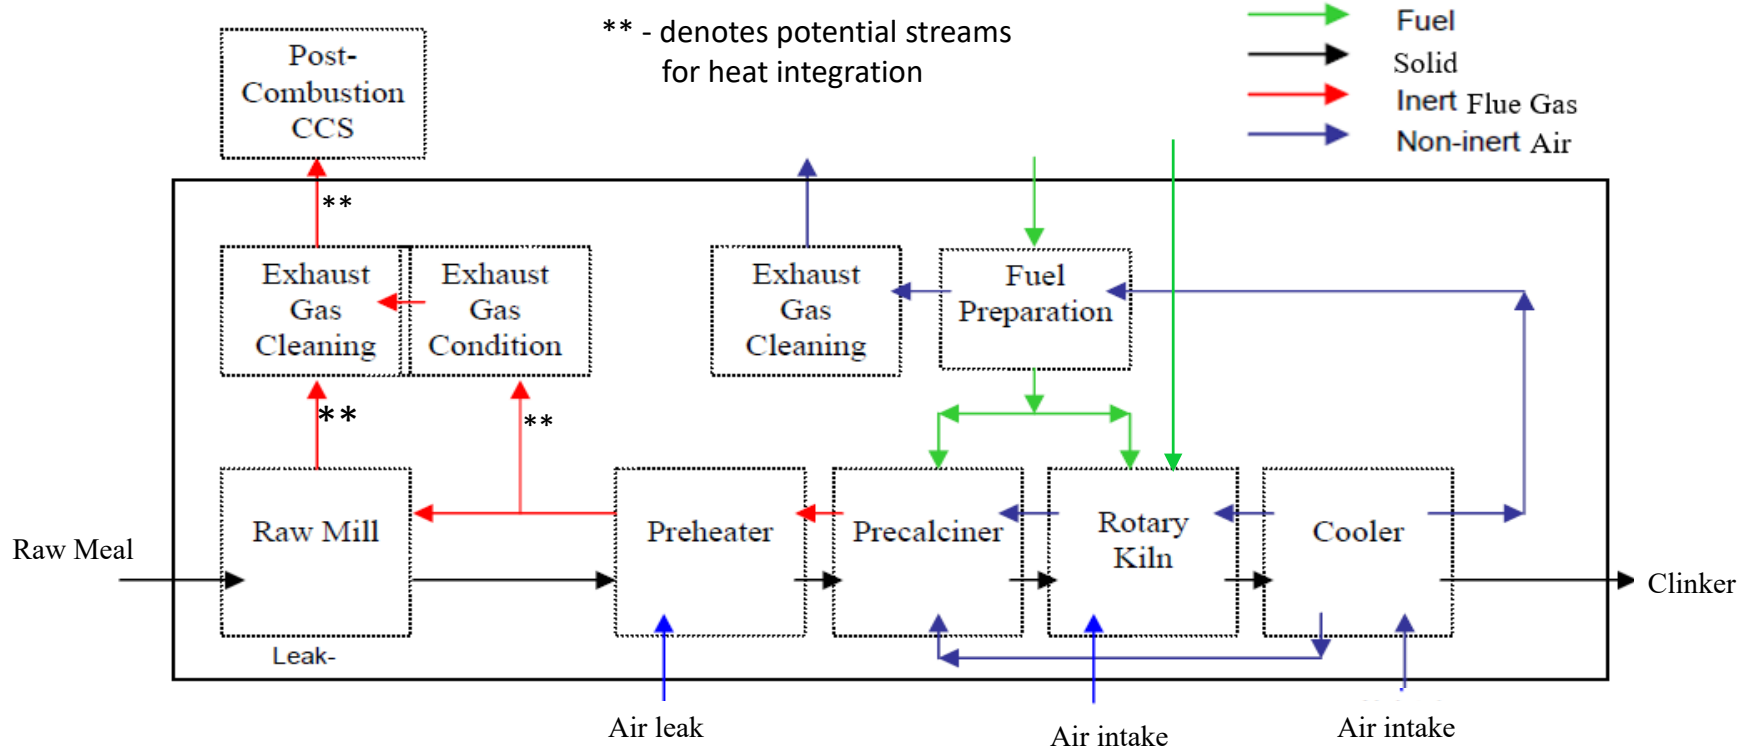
** - denotes potential streams for heat integration

Fuel
Solid
Inert Flue Gas
Non-inert Air

Post-Combustion CCS

**

Exhaust Gas Cleaning

Exhaust Gas Condition

Exhaust Gas Cleaning

Fuel Preparation

**

**

Raw Meal

Raw Mill

Preheater

Precalciner

Rotary Kiln

Cooler

Clinker

Leak-

Air leak

Air intake

Air intake